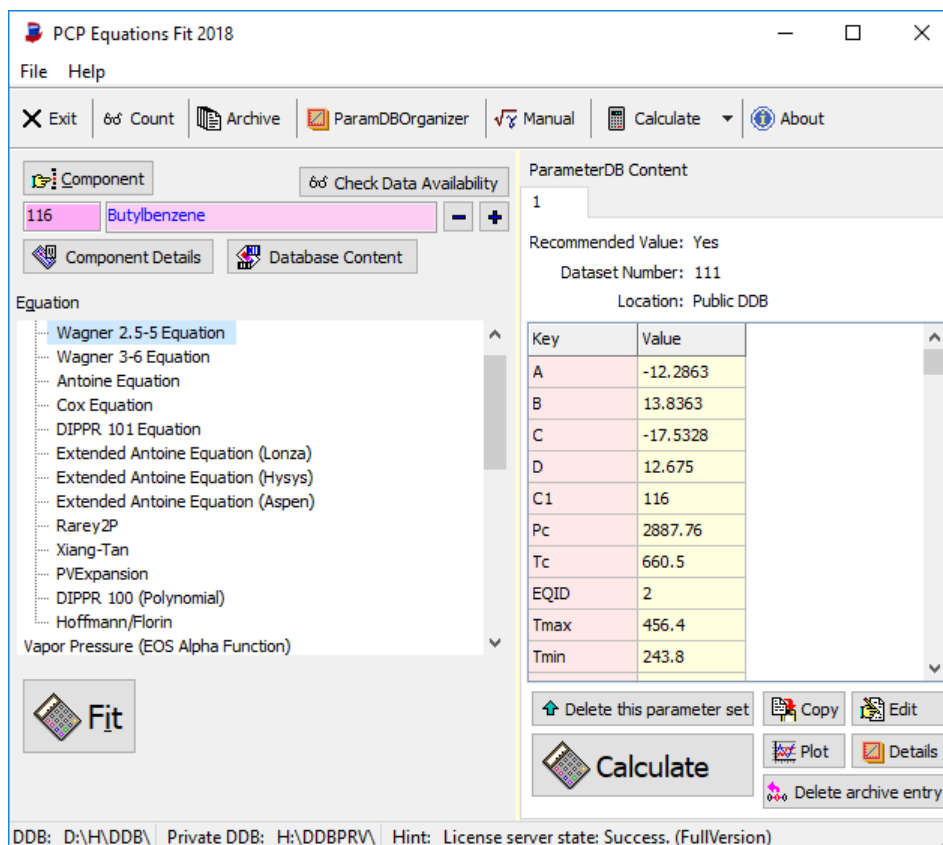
PCP Equations Fit 2018

File Help

Exit | Count | Archive | ParamDBOrganizer | Manual | Calculate | About

Component

Check Data Availability

116 Butylbenzene

Component Details

Database Content

Equation

Wagner 2.5-5 Equation
Wagner 3-6 Equation
Antoine Equation
Cox Equation
DIPPR 101 Equation
Extended Antoine Equation (Lonza)
Extended Antoine Equation (Hysys)
Extended Antoine Equation (Aspen)
Rarey2P
Xiang-Tan
PVExpansion
DIPPR 100 (Polynomial)
Hoffmann/Florin
Vapor Pressure (EOS Alpha Function)

Fit

ParameterDB Content

1

Recommended Value: Yes
Dataset Number: 111
Location: Public DDB

| Key | Value |
|---|---|
| A | -12.2863 |
| B | 13.8363 |
| C | -17.5328 |
| D | 12.675 |
| C1 | 116 |
| Pc | 2887.76 |
| Tc | 660.5 |
| EQID | 2 |
| Tmax | 456.4 |
| Tmin | 243.8 |

Delete this parameter set

Copy

Edit

Calculate

Plot

Details

Delete archive entry

DDB: D:\H\DDB\ | Private DDB: H:\DDBPRV\ | Hint: License server state: Success. (FullVersion)